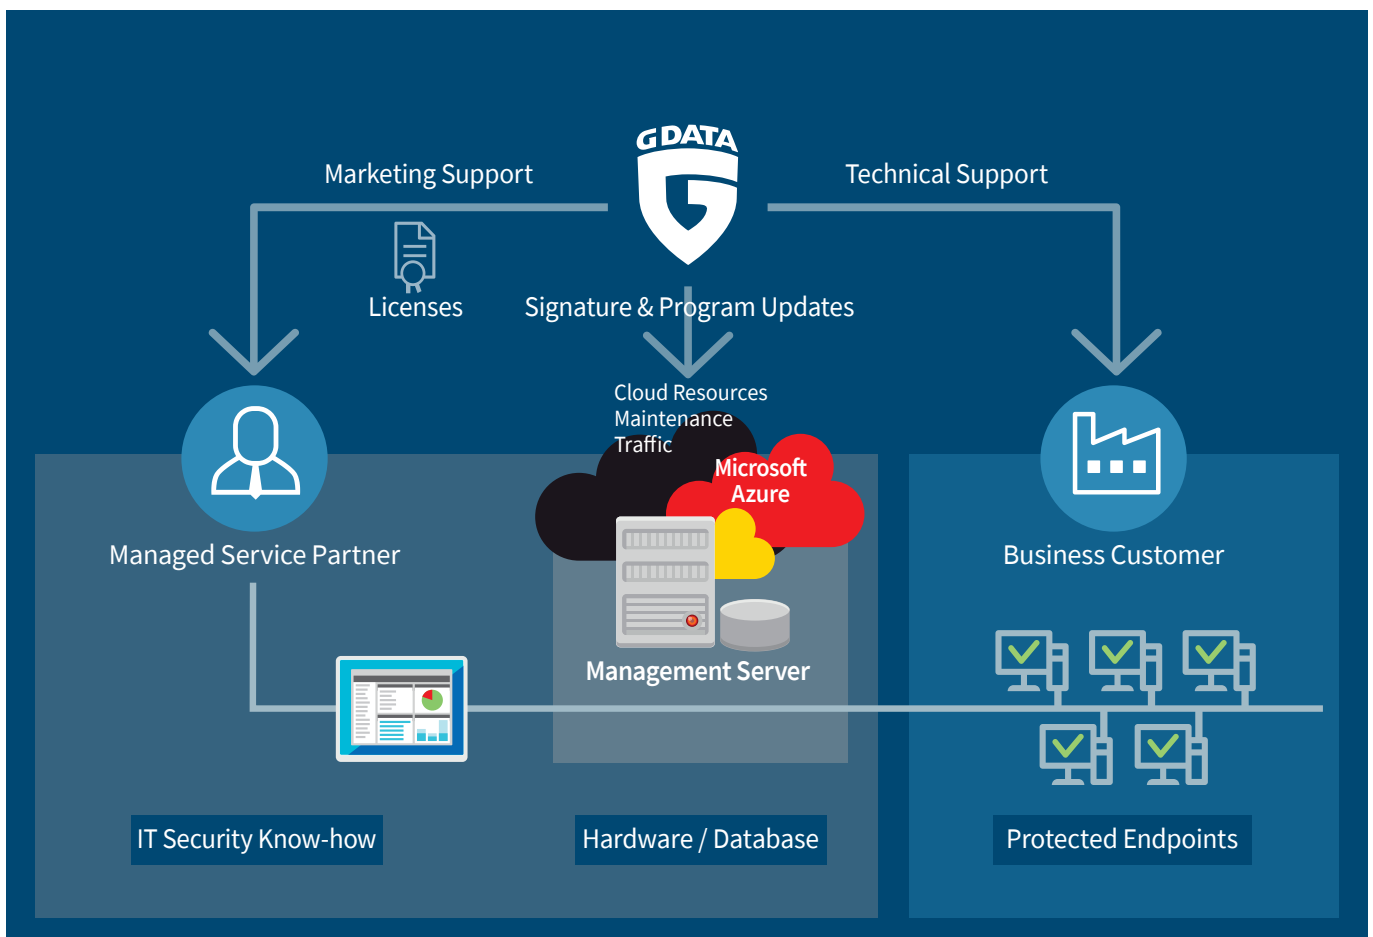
G DATA

Marketing Support

Technical Support

Licenses

Signature & Program Updates

Cloud Resources
Maintenance
Traffic

Microsoft Azure

Managed Service Partner

Business Customer

Management Server

IT Security Know-how

Hardware / Database

Protected Endpoints